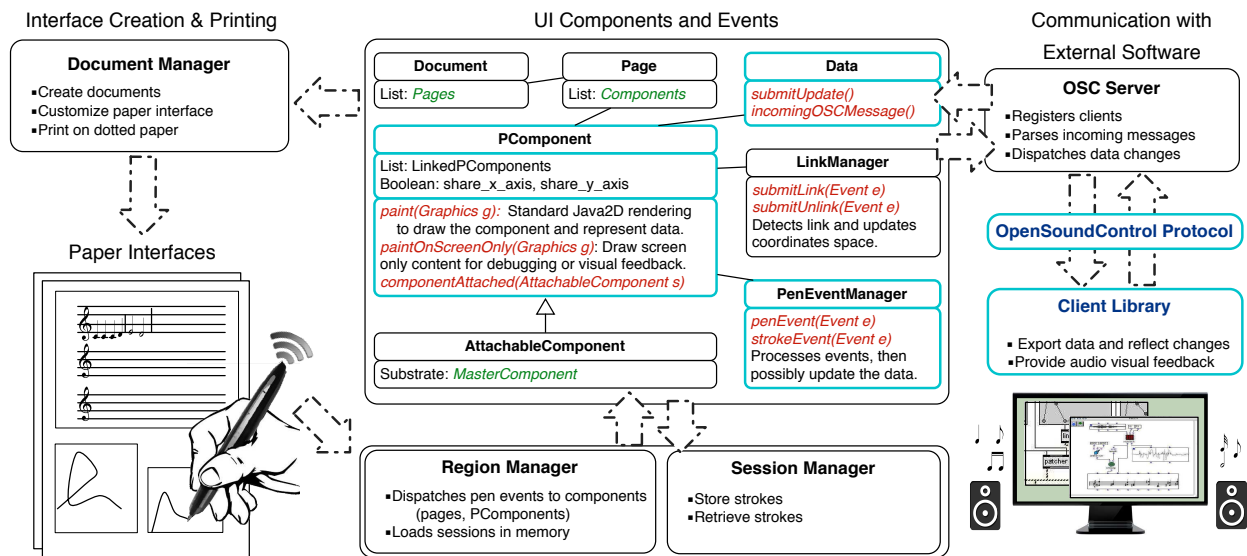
Interface Creation & Printing

Document Manager
▪Create documents
▪Customize paper interface
▪Print on dotted paper

Paper Interfaces

UI Components and Events

Document
List: Pages

Page
List: Components

Data
submitUpdate()
incomingOSCMessage()

PComponent
List: LinkedPComponents
Boolean: share_x_axis, share_y_axis
paint(Graphics g): Standard Java2D rendering to draw the component and represent data.
paintOnScreenOnly(Graphics g): Draw screen only content for debugging or visual feedback.
componentAttached(AttachableComponent s)

LinkManager
submitLink(Event e)
submitUnlink(Event e)
Detects link and updates coordinates space.

PenEventManager
penEvent(Event e)
strokeEvent(Event e)
Processes events, then possibly update the data.

AttachableComponent
Substrate: MasterComponent

Region Manager
▪Dispatches pen events to components (pages, PComponents)
▪Loads sessions in memory

Session Manager
▪Store strokes
▪Retrieve strokes

Communication with External Software

OSC Server
▪Registers clients
▪Parses incoming messages
▪Dispatches data changes

OpenSoundControl Protocol

Client Library
▪ Export data and reflect changes
▪Provide audio visual feedback

patcher